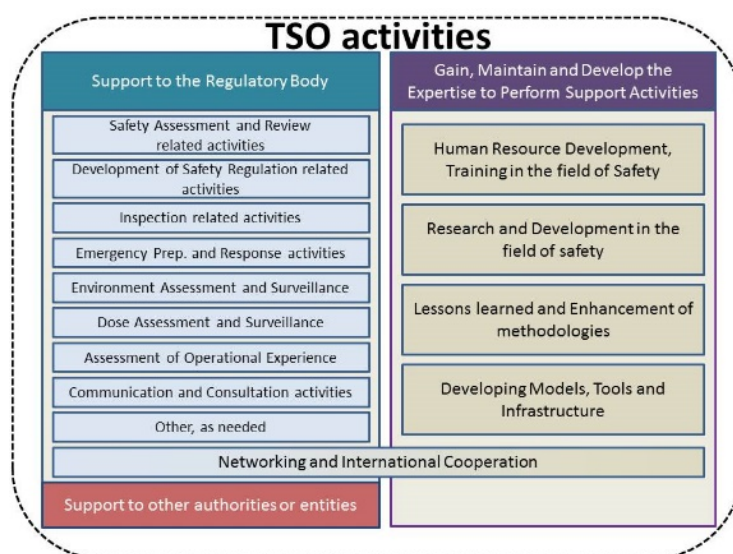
TSO activities

Support to the Regulatory Body

Safety Assessment and Review related activities

Development of Safety Regulation related activities

Inspection related activities

Emergency Prep. and Response activities

Environment Assessment and Surveillance

Dose Assessment and Surveillance

Assessment of Operational Experience

Communication and Consultation activities

Other, as needed

Gain, Maintain and Develop the Expertise to Perform Support Activities

Human Resource Development, Training in the field of Safety

Research and Development in the field of safety

Lessons learned and Enhancement of methodologies

Developing Models, Tools and Infrastructure

Networking and International Cooperation

Support to other authorities or entities